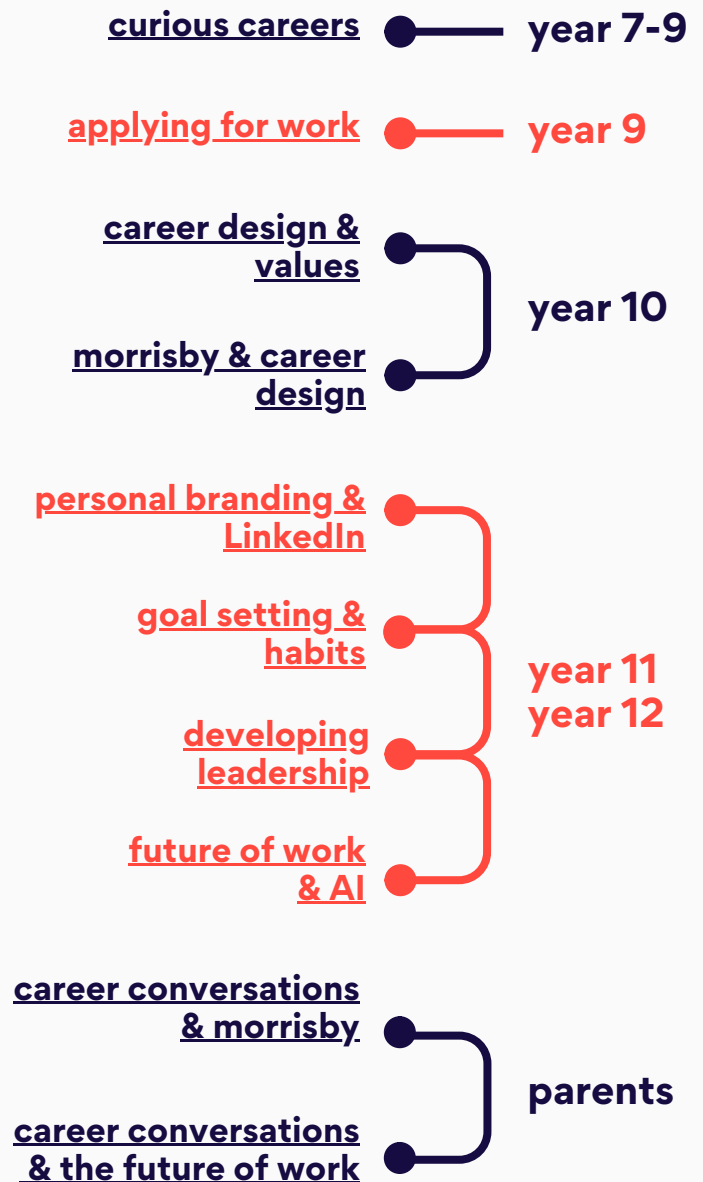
curious careers

year 7-9

applying for work

year 9

career design & values

morrisby & career design

year 10

personal branding & LinkedIn

goal setting & habits

developing leadership

future of work & AI

year 11
year 12

career conversations & morrisby

career conversations & the future of work

parents